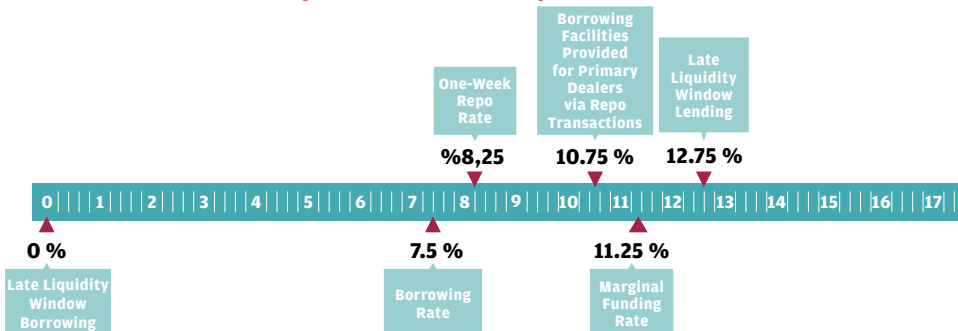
Borrowing Facilities Provided for Primary Dealers via Repo Transactions

One-Week Repo Rate

Late Liquidity Window Lending

%8,25

10.75 %

12.75 %

0 1 2 3 4 5 6 7 8 9 10 11 12 13 14 15 16 17

0 %

7.5 %

11.25 %

Late Liquidity Window Borrowing

Borrowing Rate

Marginal Funding Rate